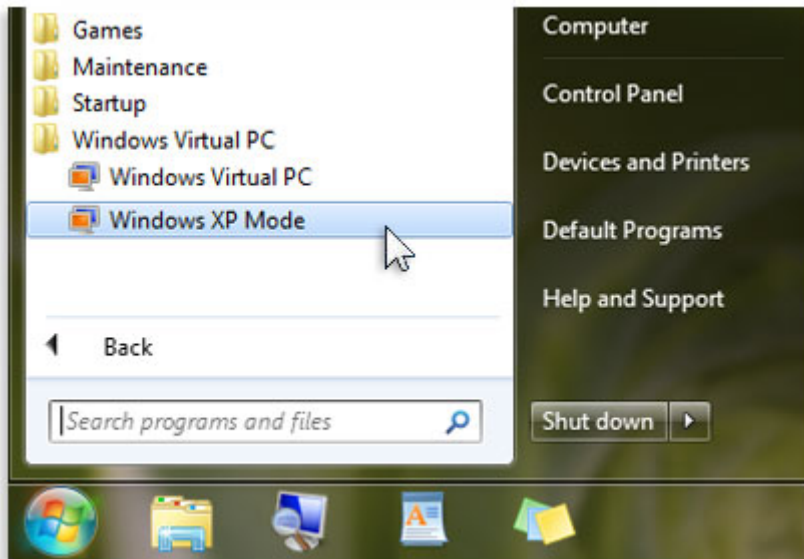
Games
Maintenance
Startup
Windows Virtual PC
Windows Virtual PC
Windows XP Mode

Back

Search programs and files

Computer
Control Panel
Devices and Printers
Default Programs
Help and Support

Shut down